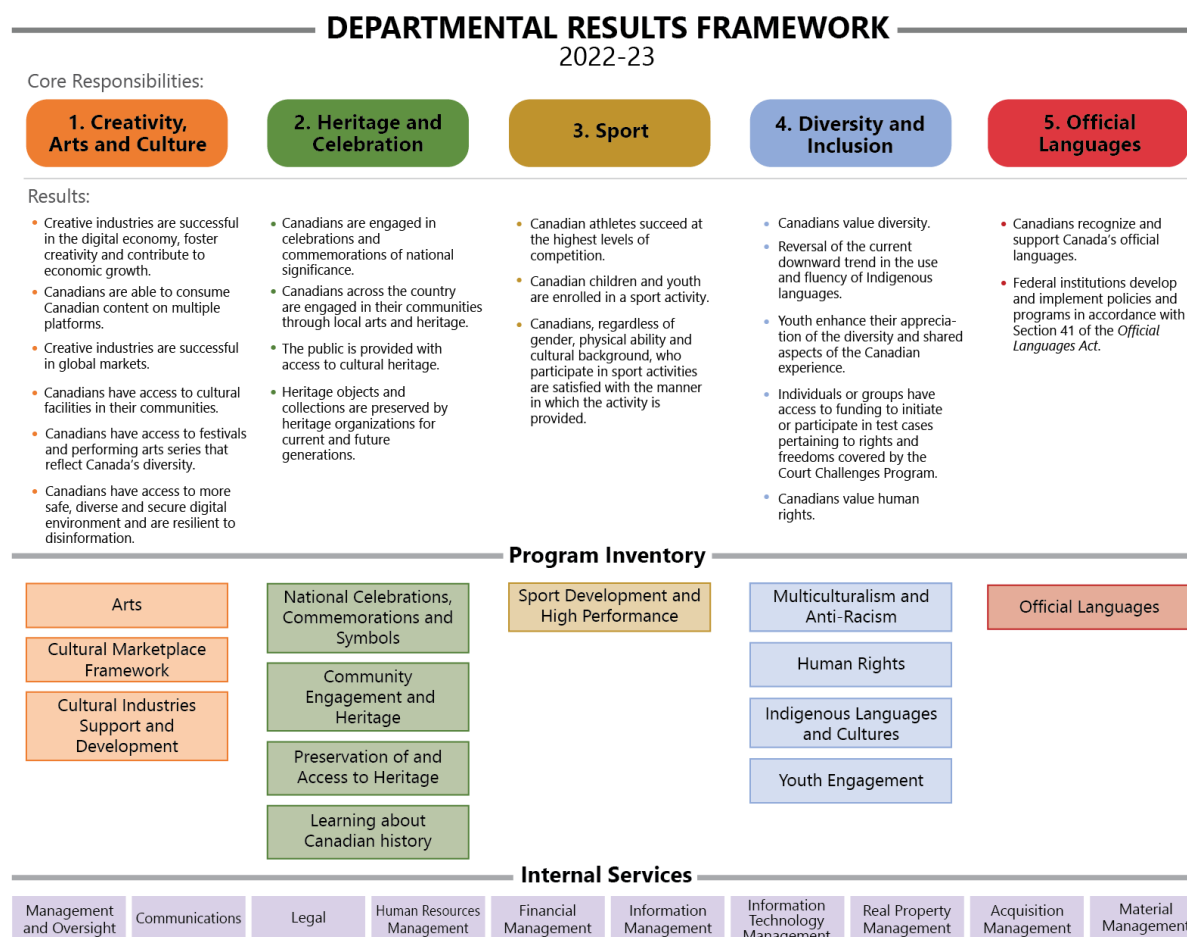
DEPARTMENTAL RESULTS FRAMEWORK
2022-23

Core Responsibilities:

1. Creativity, Arts and Culture

2. Heritage and Celebration

3. Sport

4. Diversity and Inclusion

5. Official Languages

Results:

- Creative industries are successful in the digital economy, foster creativity and contribute to economic growth.
- Canadians are able to consume Canadian content on multiple platforms.
- Creative industries are successful in global markets.
- Canadians have access to cultural facilities in their communities.
- Canadians have access to festivals and performing arts series that reflect Canada's diversity.
- Canadians have access to more safe, diverse and secure digital environment and are resilient to disinformation.

- Canadians are engaged in celebrations and commemorations of national significance.
- Canadians across the country are engaged in their communities through local arts and heritage.
- The public is provided with access to cultural heritage.
- Heritage objects and collections are preserved by heritage organizations for current and future generations.

- Canadian athletes succeed at the highest levels of competition.
- Canadian children and youth are enrolled in a sport activity.
- Canadians, regardless of gender, physical ability and cultural background, who participate in sport activities are satisfied with the manner in which the activity is provided.

- Canadians value diversity.
- Reversal of the current downward trend in the use and fluency of Indigenous languages.
- Youth enhance their appreciation of the diversity and shared aspects of the Canadian experience.
- Individuals or groups have access to funding to initiate or participate in test cases pertaining to rights and freedoms covered by the Court Challenges Program.
- Canadians value human rights.

- Canadians recognize and support Canada's official languages.
- Federal institutions develop and implement policies and programs in accordance with Section 41 of the *Official Languages Act*.

Program Inventory

Arts

Cultural Marketplace Framework

Cultural Industries Support and Development

National Celebrations, Commemorations and Symbols

Community Engagement and Heritage

Preservation of and Access to Heritage

Learning about Canadian history

Sport Development and High Performance

Multiculturalism and Anti-Racism

Human Rights

Indigenous Languages and Cultures

Youth Engagement

Official Languages

Internal Services

Management and Oversight | Communications | Legal | Human Resources Management | Financial Management | Information Management | Information Technology Management | Real Property Management | Acquisition Management | Material Management